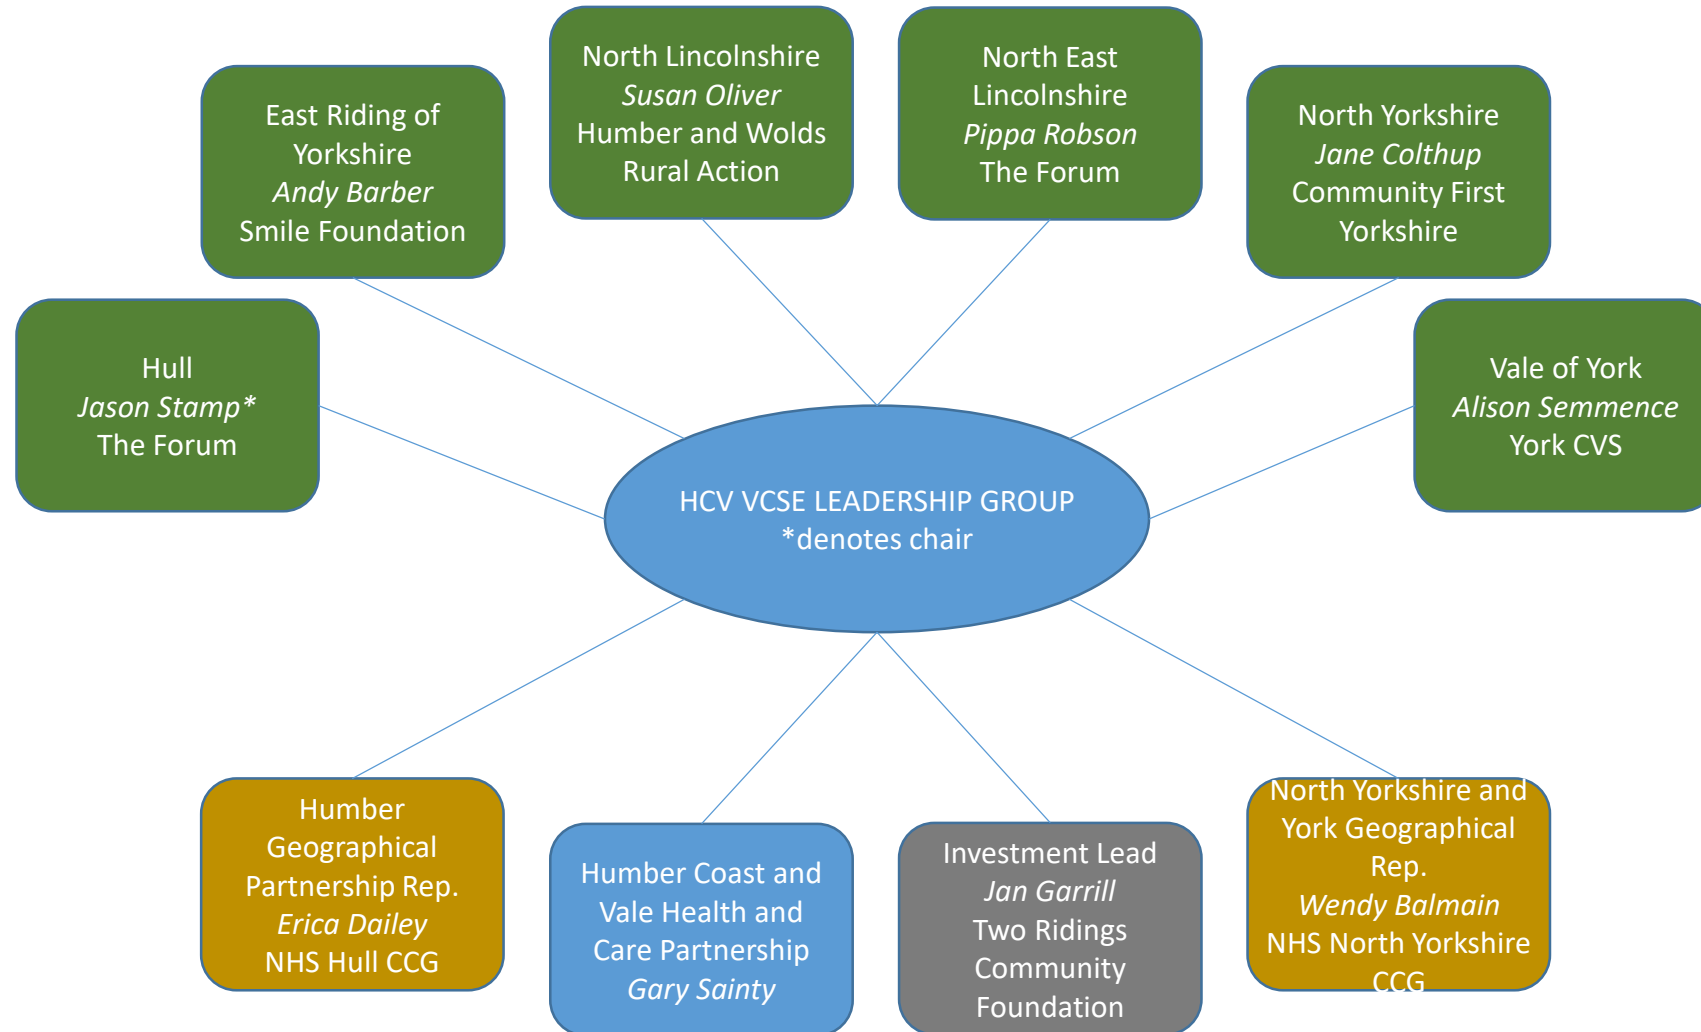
East Riding of Yorkshire
*Andy Barber*
Smile Foundation

North Lincolnshire
*Susan Oliver*
Humber and Wolds Rural Action

North East Lincolnshire
*Pippa Robson*
The Forum

North Yorkshire
*Jane Colthup*
Community First Yorkshire

Hull
*Jason Stamp**
The Forum

HCV VCSE LEADERSHIP GROUP
*denotes chair

Vale of York
*Alison Semmence*
York CVS

Humber Geographical Partnership Rep.
*Erica Dailey*
NHS Hull CCG

Humber Coast and Vale Health and Care Partnership
*Gary Sainty*

Investment Lead
*Jan Garrill*
Two Ridings Community Foundation

North Yorkshire and York Geographical Rep.
*Wendy Balmain*
NHS North Yorkshire CCG